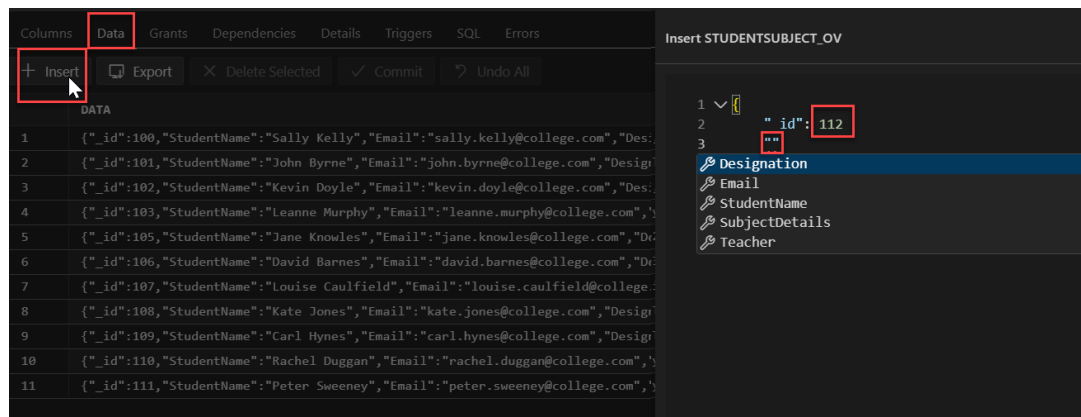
Columns Data Grants Dependencies Details Triggers SQL Errors

+ Insert Export Delete Selected Commit Undo All

DATA

| | DATA |
|---|---|
| 1 | {"_id":100,"StudentName":"Sally Kelly","Email":"sally.kelly@college.com","Desi |
| 2 | {"_id":101,"StudentName":"John Byrne","Email":"john.byrne@college.com","Design |
| 3 | {"_id":102,"StudentName":"Kevin Doyle","Email":"kevin.doyle@college.com","Desi |
| 4 | {"_id":103,"StudentName":"Leanne Murphy","Email":"leanne.murphy@college.com"," |
| 5 | {"_id":105,"StudentName":"Jane Knowles","Email":"jane.knowles@college.com","De |
| 6 | {"_id":106,"StudentName":"David Barnes","Email":"david.barnes@college.com","De |
| 7 | {"_id":107,"StudentName":"Louise Caulfield","Email":"louise.caulfield@college. |
| 8 | {"_id":108,"StudentName":"Kate Jones","Email":"kate.jones@college.com","Design |
| 9 | {"_id":109,"StudentName":"Carl Hynes","Email":"carl.hynes@college.com","Design |
| 10 | {"_id":110,"StudentName":"Rachel Duggan","Email":"rachel.duggan@college.com"," |
| 11 | {"_id":111,"StudentName":"Peter Sweeney","Email":"peter.sweeney@college.com"," |

Insert STUDENTSUBJECT_OV

1 {
2 "_id": 112
3 ""

Designation
Email
StudentName
SubjectDetails
Teacher